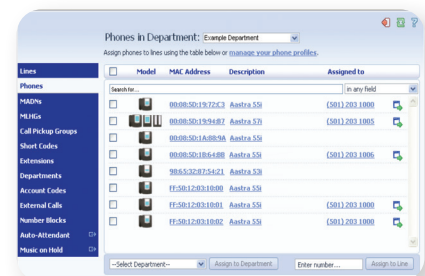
Phones in Department: Example Department

Assign phones to lines using the table below or manage your phone profiles.

Lines
Phones
MADNs
MLHGs
Call Pickup Groups
Short Codes
Extensions
Departments
Account Codes
External Calls
Number Blocks
Auto-Attendant
Music on Hold

| | Model | MAC Address | Description | Assigned to |
|---|---|---|---|---|
| Search for... | | | | in any field |
| | | 00:08:5D:19:72:C3 | Aastra 55i | (501) 203 1000 |
| | | 00:08:5D:19:94:87 | Aastra 57i | (501) 203 1005 |
| | | 00:08:5D:1A:88:9A | Aastra 55i | |
| | | 00:08:5D:18:64:88 | Aastra 55i | (501) 203 1006 |
| | | 98:65:32:87:54:21 | Aastra 53i | |
| | | FF:50:12:03:10:00 | Aastra 55i | |
| | | FF:50:12:03:10:01 | Aastra 55i | (501) 203 1000 |
| | | FF:50:12:03:10:02 | Aastra 55i | (501) 203 1000 |

--Select Department-- Assign to Department Enter number... Assign to Line